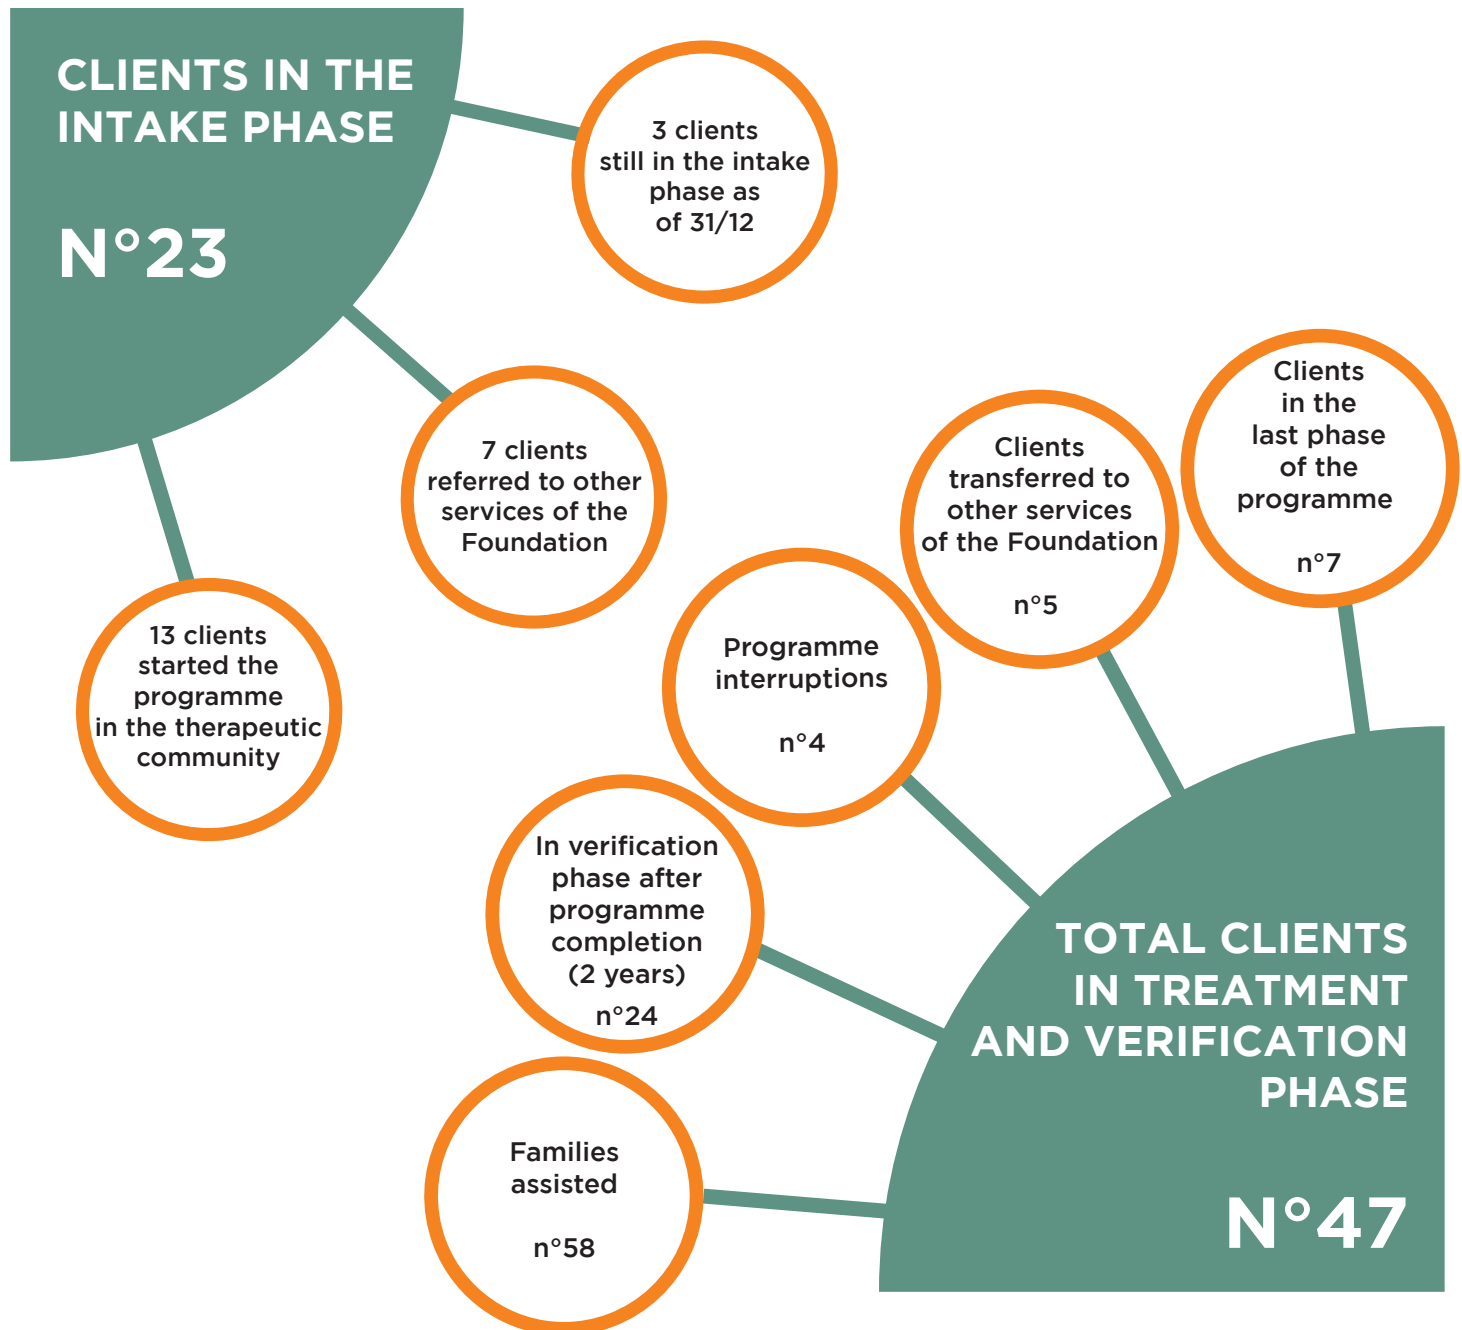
CLIENTS IN THE INTAKE PHASE

N°23

3 clients still in the intake phase as of 31/12

7 clients referred to other services of the Foundation

13 clients started the programme in the therapeutic community

Clients in the last phase of the programme

n°7

Clients transferred to other services of the Foundation

n°5

Programme interruptions

n°4

In verification phase after programme completion (2 years)

n°24

Families assisted

n°58

TOTAL CLIENTS IN TREATMENT AND VERIFICATION PHASE

N°47